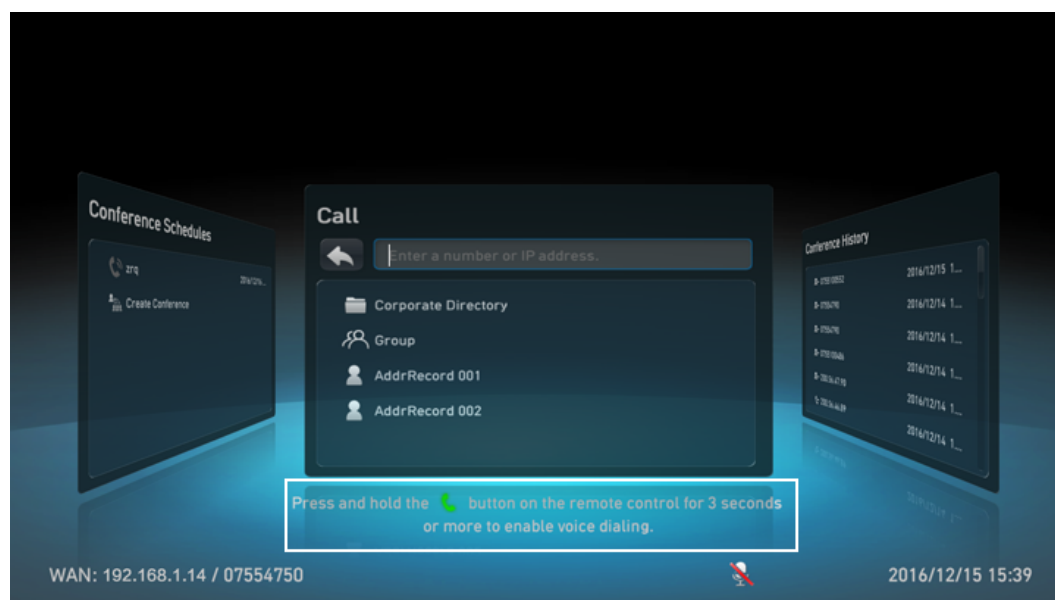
Conference Schedules

zrq 2016/12/...

Create Conference

Call

Enter a number or IP address.

Corporate Directory

Group

AddrRecord 001

AddrRecord 002

Conference History

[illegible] 2016/12/15 1...

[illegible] 2016/12/14 1...

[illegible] 2016/12/14 1...

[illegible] 2016/12/14 1...

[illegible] 2016/12/14 1...

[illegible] 2016/12/14 1...

2016/12/14 1...

Press and hold the button on the remote control for 3 seconds or more to enable voice dialing.

WAN: 192.168.1.14 / 07554750

2016/12/15 15:39